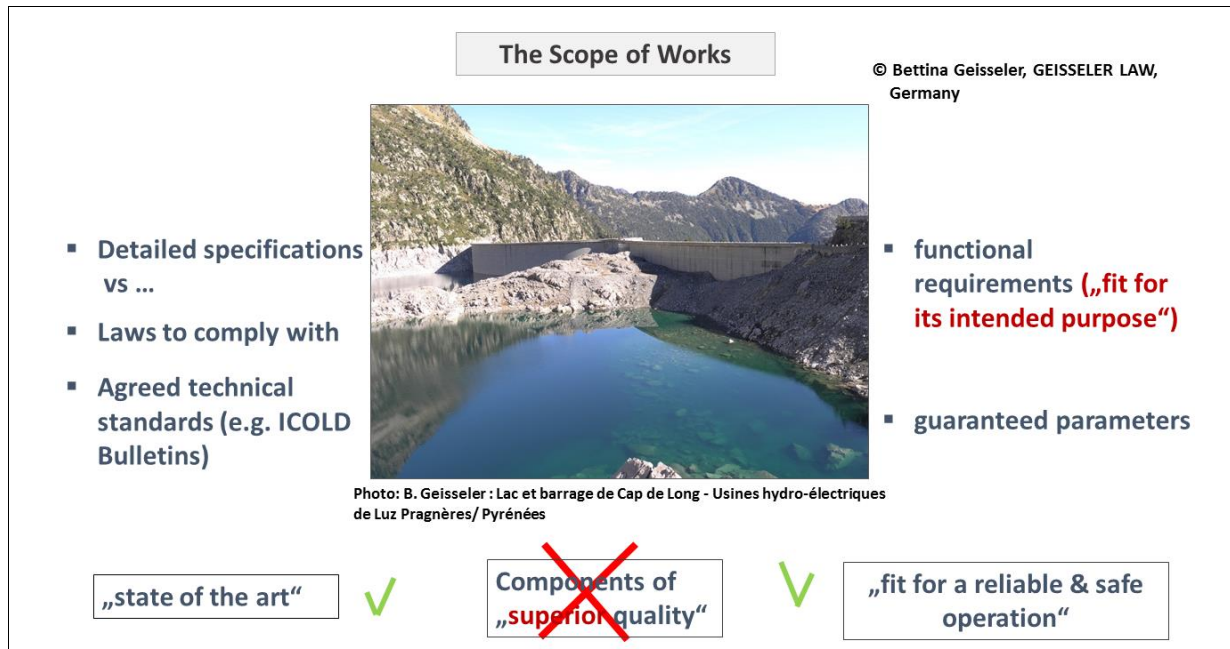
The Scope of Works

© Bettina Geisseler, GEISSELER LAW, Germany

▪ Detailed specifications vs …

▪ Laws to comply with

▪ Agreed technical standards (e.g. ICOLD Bulletins)

▪ functional requirements („fit for its intended purpose“)

▪ guaranteed parameters

Photo: B. Geisseler : Lac et barrage de Cap de Long - Usines hydro-électriques de Luz Pragnères/ Pyrénées

„state of the art“

Components of „superior quality“

„fit for a reliable & safe operation“